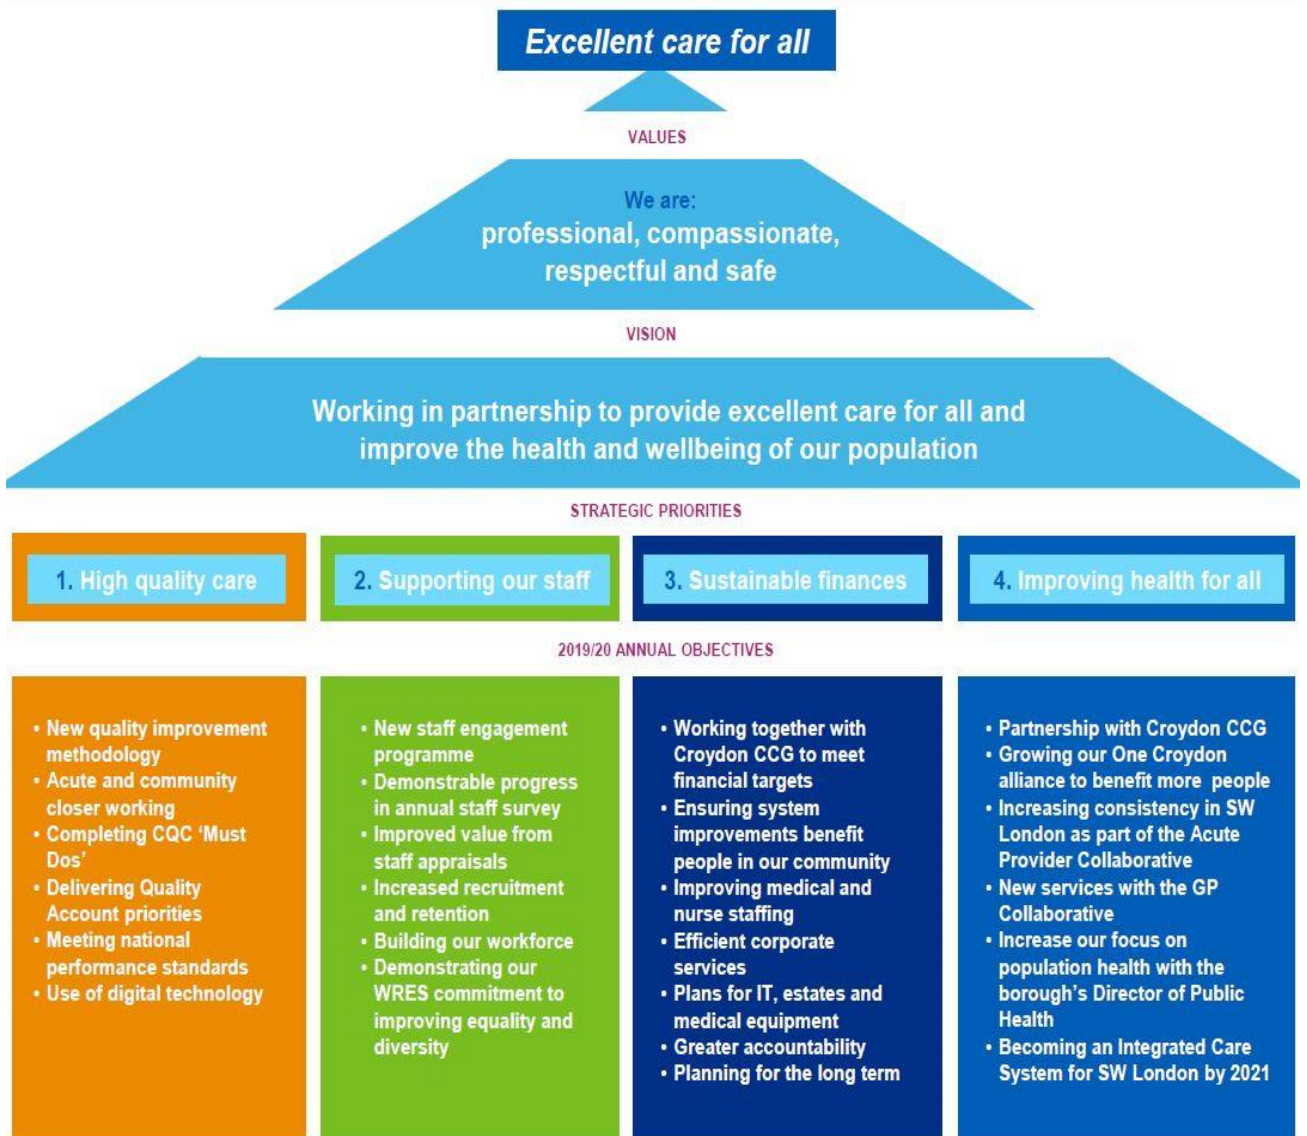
Excellent care for all

VALUES

We are:
professional, compassionate, respectful and safe

VISION

Working in partnership to provide excellent care for all and improve the health and wellbeing of our population

STRATEGIC PRIORITIES

1. High quality care

2. Supporting our staff

3. Sustainable finances

4. Improving health for all

2019/20 ANNUAL OBJECTIVES

• New quality improvement methodology
• Acute and community closer working
• Completing CQC 'Must Dos'
• Delivering Quality Account priorities
• Meeting national performance standards
• Use of digital technology

• New staff engagement programme
• Demonstrable progress in annual staff survey
• Improved value from staff appraisals
• Increased recruitment and retention
• Building our workforce
• Demonstrating our WRES commitment to improving equality and diversity

• Working together with Croydon CCG to meet financial targets
• Ensuring system improvements benefit people in our community
• Improving medical and nurse staffing
• Efficient corporate services
• Plans for IT, estates and medical equipment
• Greater accountability
• Planning for the long term

• Partnership with Croydon CCG
• Growing our One Croydon alliance to benefit more people
• Increasing consistency in SW London as part of the Acute Provider Collaborative
• New services with the GP Collaborative
• Increase our focus on population health with the borough's Director of Public Health
• Becoming an Integrated Care System for SW London by 2021